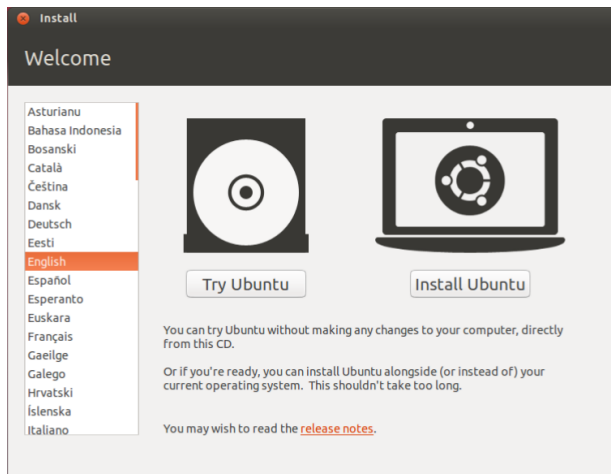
Install

Welcome

Asturianu
Bahasa Indonesia
Bosanski
Català
Čeština
Dansk
Deutsch
Eesti
English
Español
Esperanto
Euskara
Français
Gaeilge
Galego
Hrvatski
Íslenska
Italiano

Try Ubuntu

Install Ubuntu

You can try Ubuntu without making any changes to your computer, directly from this CD.

Or if you're ready, you can install Ubuntu alongside (or instead of) your current operating system. This shouldn't take too long.

You may wish to read the release notes.